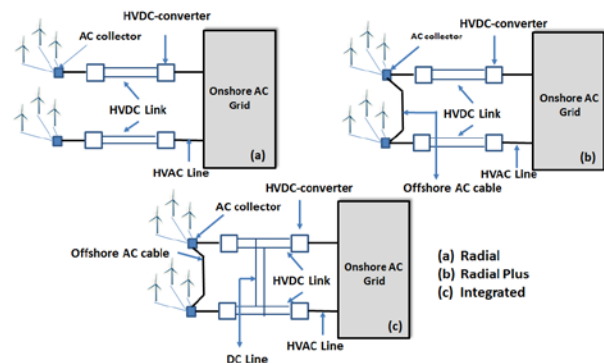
HVDC-converter
AC collector
Onshore AC Grid
HVDC Link
(a)
HVAC Line

HVDC-converter
AC collector
Onshore AC Grid
HVDC Link
(b)
HVAC Line
Offshore AC cable

HVDC-converter
AC collector
Offshore AC cable
Onshore AC Grid
HVDC Link
(c)
DC Line
HVAC Line

(a) Radial
(b) Radial Plus
(c) Integrated